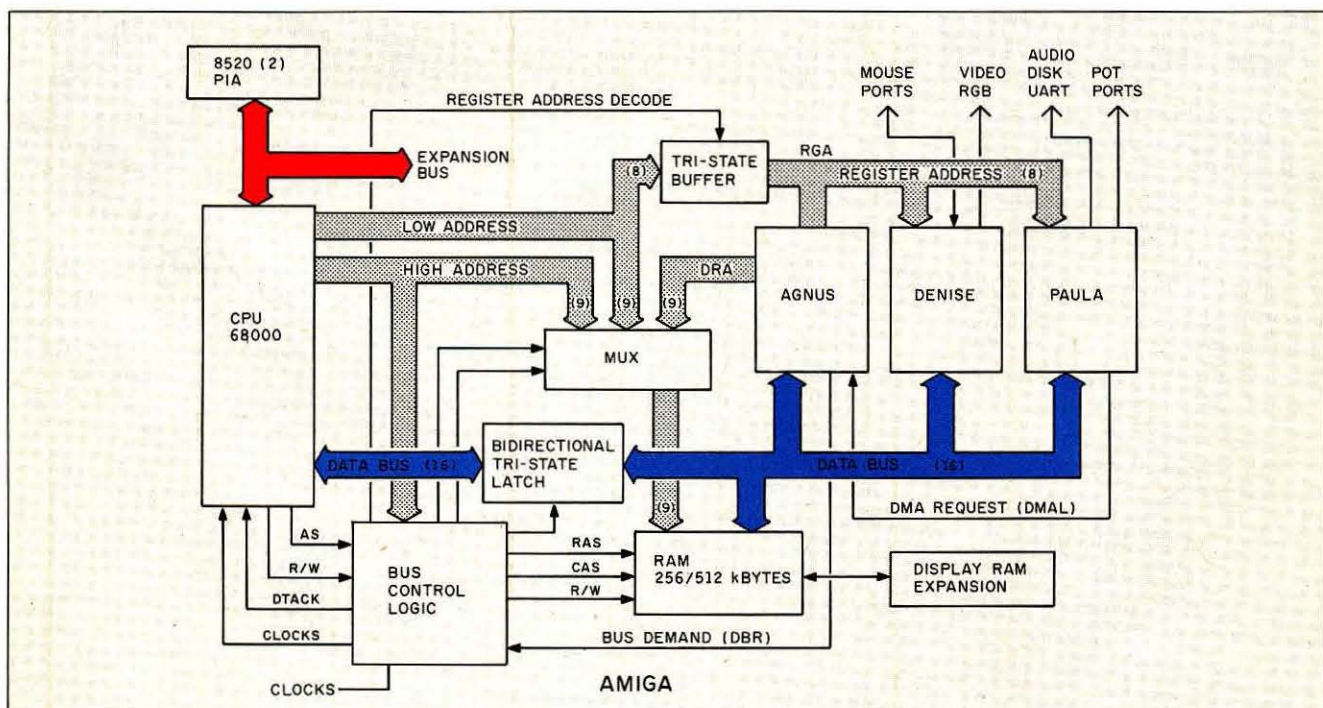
8520 (2)
PIA

REGISTER ADDRESS DECODE

MOUSE PORTS

VIDEO RGB

AUDIO DISK UART

POT PORTS

EXPANSION BUS

(8)

TRI-STATE BUFFER

RGA

REGISTER ADDRESS (8)

LOW ADDRESS

HIGH ADDRESS

DRA

AGNUS

DENISE

PAULA

CPU 68000

(9)

(9)

(9)

MUX

BIDIRECTIONAL TRI-STATE LATCH

DATA BUS (16)

DATA BUS (16)

(9)

DMA REQUEST (DMAL)

AS

R/W

DTACK

CLOCKS

BUS CONTROL LOGIC

RAS

CAS

R/W

RAM 256/512 kBYTES

DISPLAY RAM EXPANSION

BUS DEMAND (DBR)

CLOCKS

AMIGA